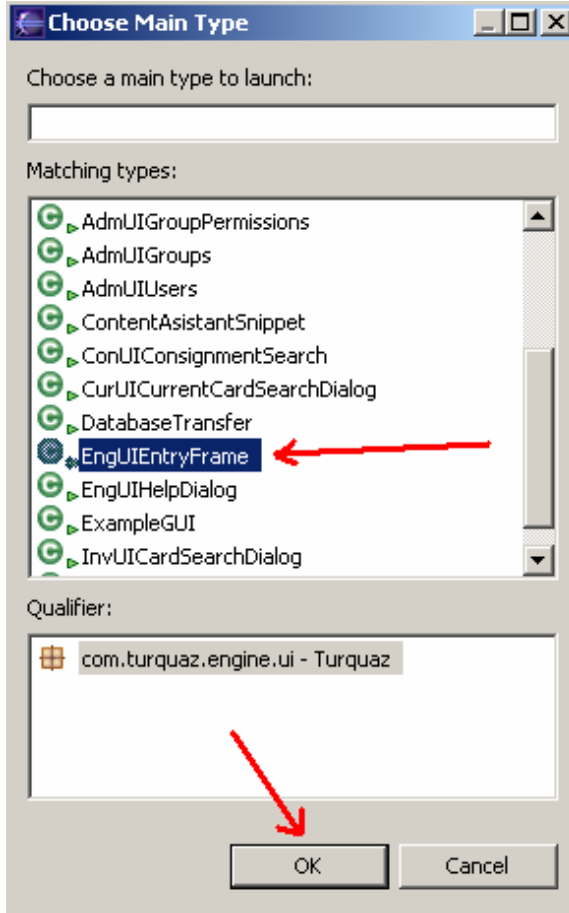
Choose Main Type

Choose a main type to launch:

Matching types:

AdmUIGroupPermissions
AdmUIGroups
AdmUIUsers
ContentAsistantSnippet
ConUIConsignmentSearch
CurUICurrentCardSearchDialog
DatabaseTransfer
EngUIEntryFrame
EngUIHelpDialog
ExampleGUI
InvUICardSearchDialog

Qualifier:

com.turquaz.engine.ui - Turquaz

OK
Cancel